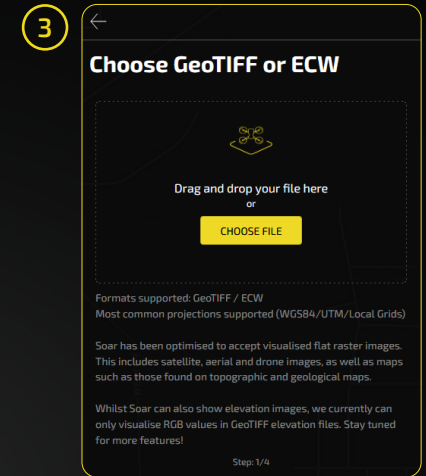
3

Choose GeoTIFF or ECW

Drag and drop your file here
or

CHOOSE FILE

Formats supported: GeoTIFF / ECW
Most common projections supported (WGS84/UTM/Local Grids)

Soar has been optimised to accept visualised flat raster images. This includes satellite, aerial and drone images, as well as maps such as those found on topographic and geological maps.

Whilst Soar can also show elevation images, we currently can only visualise RGB values in GeoTIFF elevation files. Stay tuned for more features!

Step: 1/4